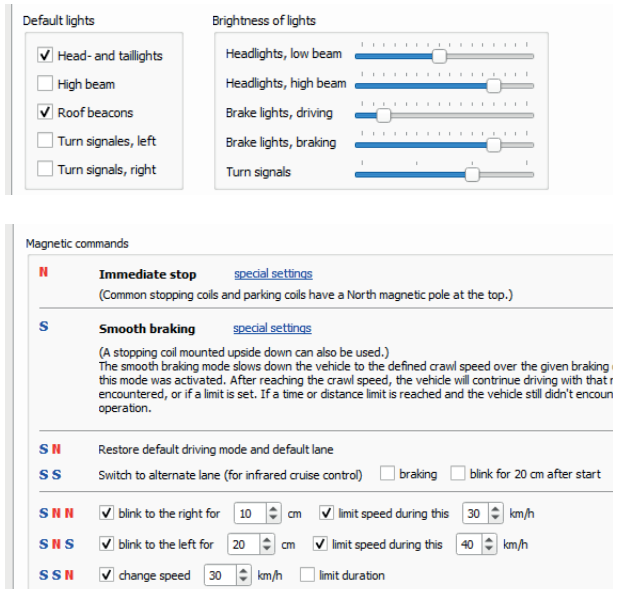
Default lights

Head- and taillights
High beam
Roof beacons
Turn signales, left
Turn signals, right

Brightness of lights

Headlights, low beam
Headlights, high beam
Brake lights, driving
Brake lights, braking
Turn signals

Magnetic commands

N Immediate stop special settings
(Common stopping coils and parking coils have a North magnetic pole at the top.)

S Smooth braking special settings
(A stopping coil mounted upside down can also be used.)
The smooth braking mode slows down the vehicle to the defined crawl speed over the given braking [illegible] this mode was activated. After reaching the crawl speed, the vehicle will contrinue driving with that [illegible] encountered, or if a limit is set. If a time or distance limit is reached and the vehicle still didn't encou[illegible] operation.

S N Restore default driving mode and default lane

S S Switch to alternate lane (for infrared cruise control) braking blink for 20 cm after start

S N N blink to the right for 10 cm limit speed during this 30 km/h

S N S blink to the left for 20 cm limit speed during this 40 km/h

S S N change speed 30 km/h limit duration